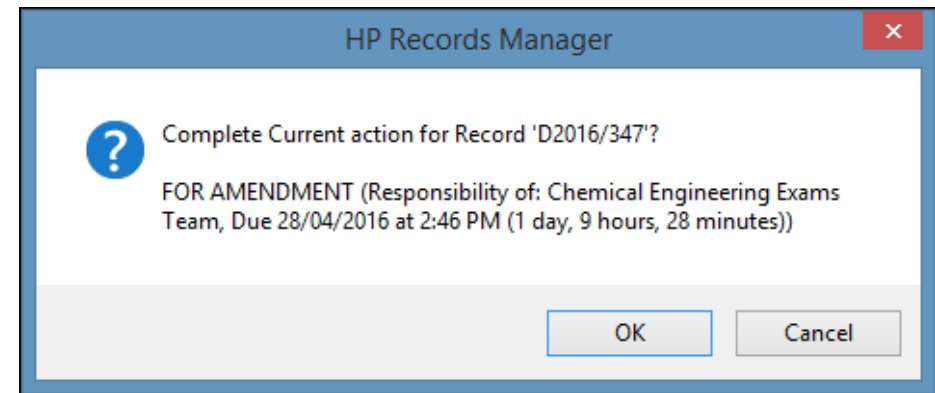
HP Records Manager

Complete Current action for Record 'D2016/347'?

FOR AMENDMENT (Responsibility of: Chemical Engineering Exams Team, Due 28/04/2016 at 2:46 PM (1 day, 9 hours, 28 minutes))

OK

Cancel